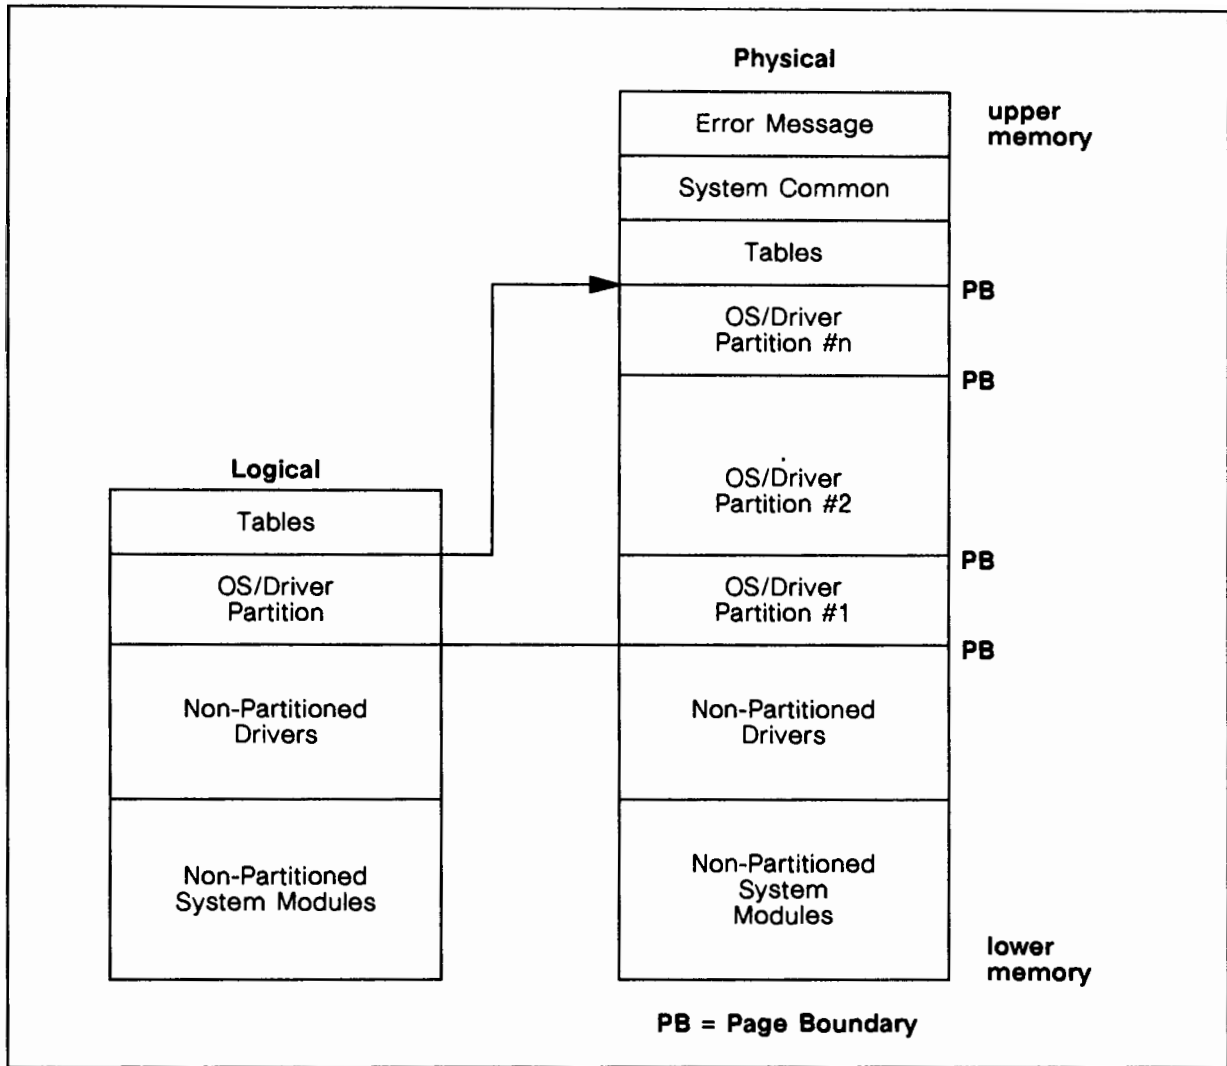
Physical

Error Message

upper memory

System Common

Tables

PB

OS/Driver Partition #n

PB

Logical

OS/Driver Partition #2

Tables

PB

OS/Driver Partition

OS/Driver Partition #1

PB

Non-Partitioned Drivers

Non-Partitioned Drivers

Non-Partitioned System Modules

Non-Partitioned System Modules

lower memory

PB = Page Boundary